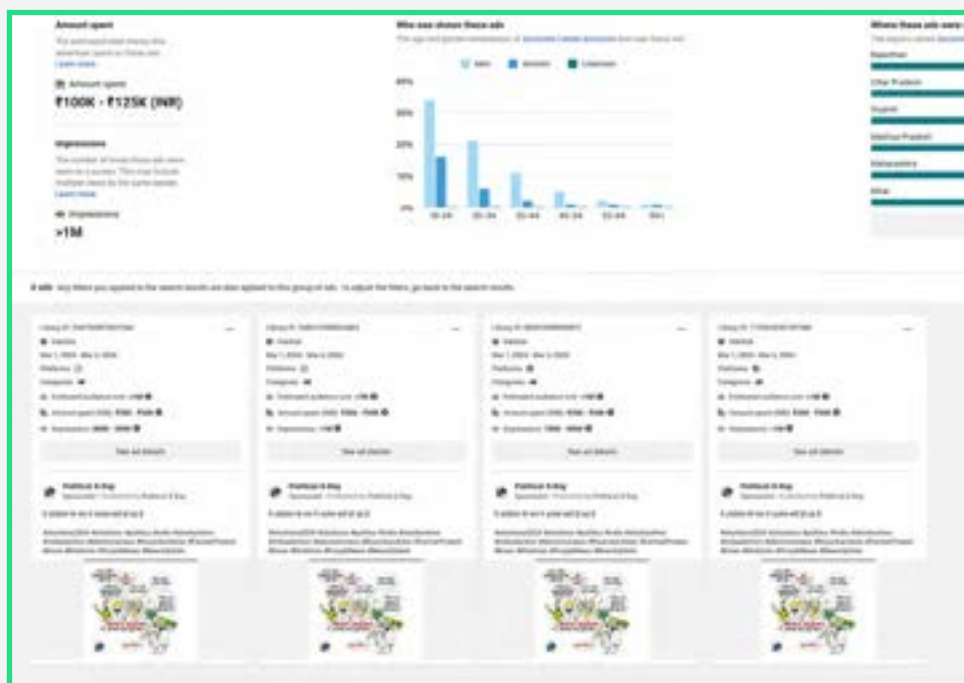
Amount spent

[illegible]
Learn more

Amount spent
₹100K - ₹125K (INR)

Impressions

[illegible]
Learn more

Impressions
>1M

Who was shown these ads

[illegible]

Men Women Unknown

40%
30%
20%
10%
0%

18-24 25-34 35-44 45-54 55-64 65+

Where these ads were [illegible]

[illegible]
Rajasthan
Uttar Pradesh
Gujarat
Madhya Pradesh
Maharashtra
Bihar

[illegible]

Library ID: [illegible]
Inactive
Mar 1, 2024 - Mar 3, 2024
Platforms
Categories
Estimated audience size: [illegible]
Amount spent (INR): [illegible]
Impressions: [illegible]
See ad details
Political X-Ray
Sponsored · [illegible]
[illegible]
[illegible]

Library ID: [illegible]
Inactive
Mar 1, 2024 - Mar 3, 2024
Platforms
Categories
Estimated audience size: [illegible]
Amount spent (INR): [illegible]
Impressions: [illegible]
See ad details
Political X-Ray
Sponsored · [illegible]
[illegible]
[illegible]

Library ID: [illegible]
Inactive
Mar 1, 2024 - Mar 3, 2024
Platforms
Categories
Estimated audience size: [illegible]
Amount spent (INR): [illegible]
Impressions: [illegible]
See ad details
Political X-Ray
Sponsored · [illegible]
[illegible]
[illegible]

Library ID: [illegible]
Inactive
Mar 1, 2024 - Mar 3, 2024
Platforms
Categories
Estimated audience size: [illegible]
Amount spent (INR): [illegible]
Impressions: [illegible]
See ad details
Political X-Ray
Sponsored · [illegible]
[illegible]
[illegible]